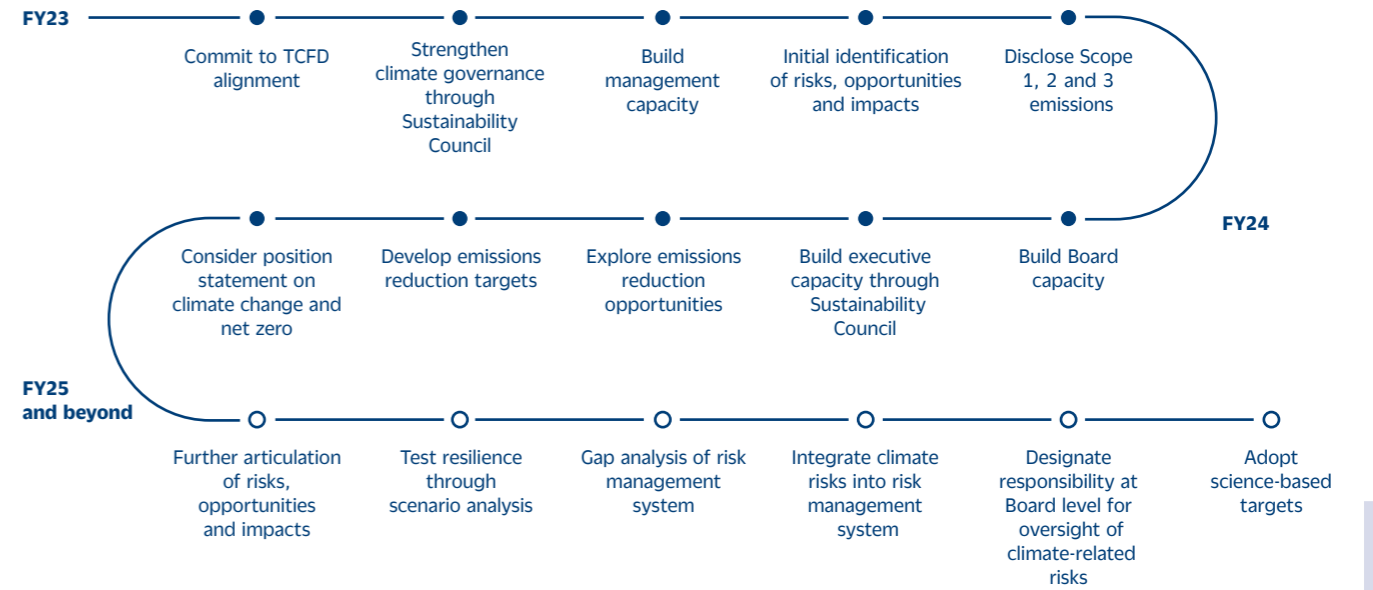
FY23

Commit to TCFD alignment

Strengthen climate governance through Sustainability Council

Build management capacity

Initial identification of risks, opportunities and impacts

Disclose Scope 1, 2 and 3 emissions

FY24

Build Board capacity

Build executive capacity through Sustainability Council

Explore emissions reduction opportunities

Develop emissions reduction targets

Consider position statement on climate change and net zero

FY25 and beyond

Further articulation of risks, opportunities and impacts

Test resilience through scenario analysis

Gap analysis of risk management system

Integrate climate risks into risk management system

Designate responsibility at Board level for oversight of climate-related risks

Adopt science-based targets